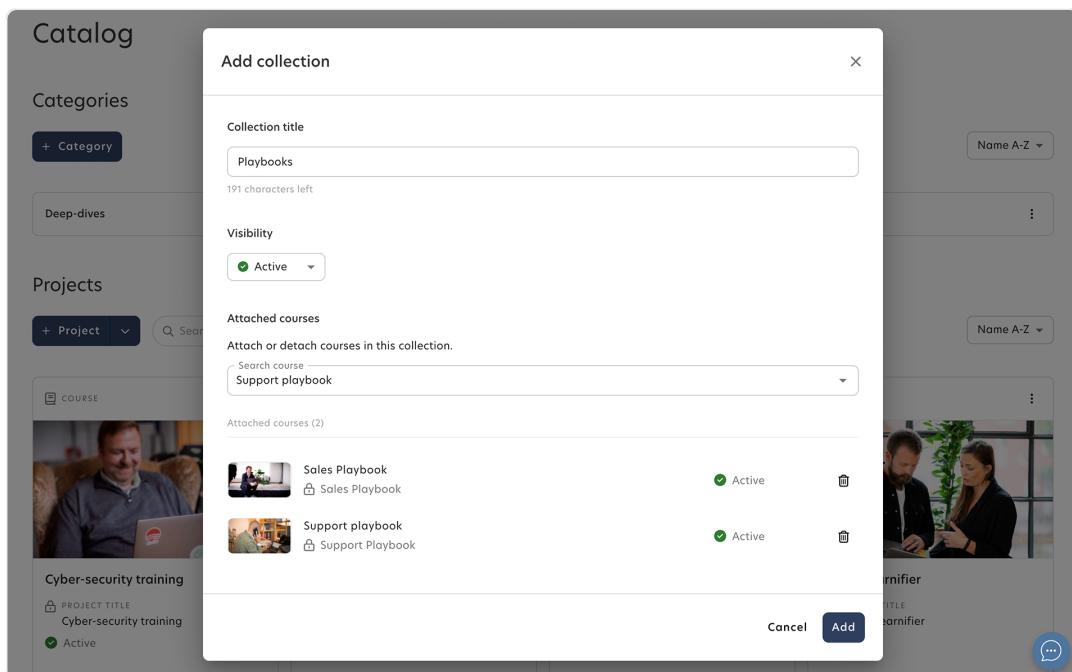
Catalog

Categories

+ Category

Name A-Z

Deep-dives

Projects

+ Project

Q Sear

Name A-Z

COURSE

Cyber-security training

PROJECT TITLE
Cyber-security training

Active

rnifier

ITLE
earnifier

Add collection

Collection title

Playbooks

191 characters left

Visibility

Active

Attached courses

Attach or detach courses in this collection.

Search course
Support playbook

Attached courses (2)

Sales Playbook
Sales Playbook

Active

Support playbook
Support Playbook

Active

Cancel

Add